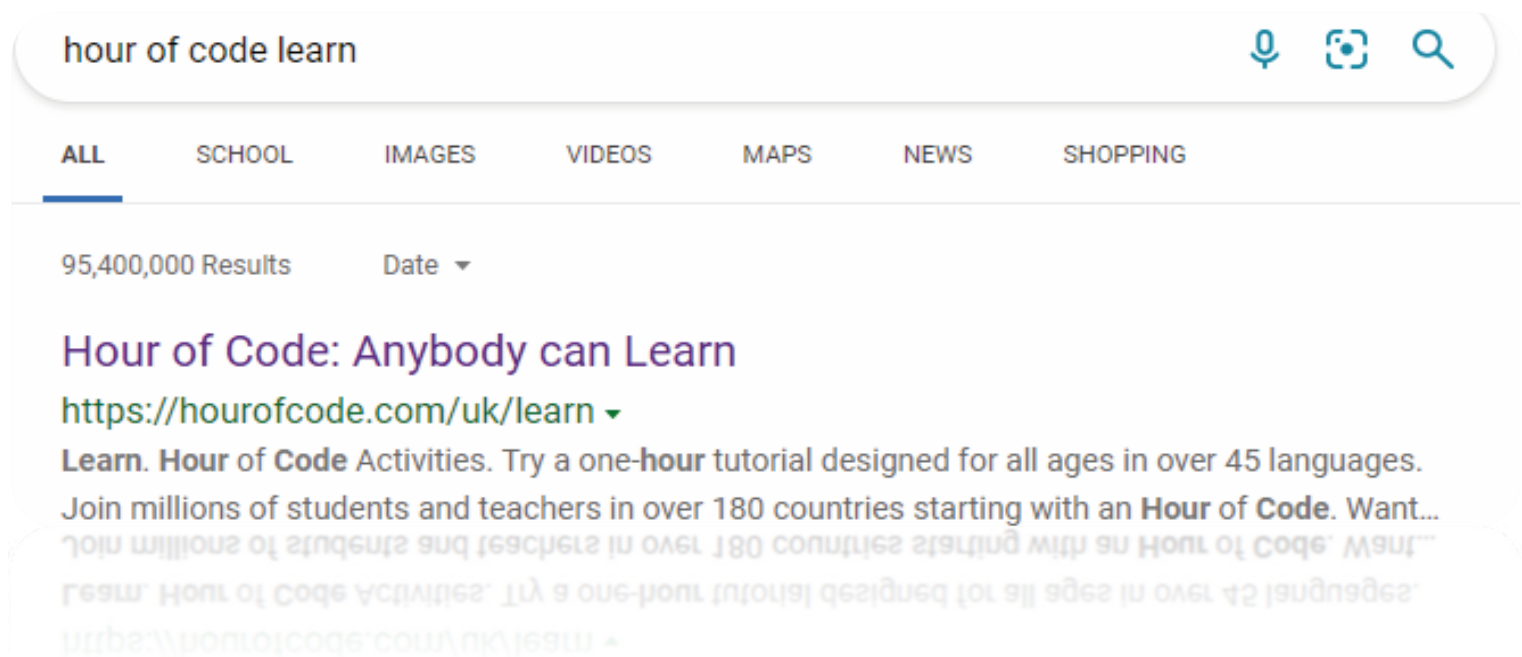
hour of code learn

ALL SCHOOL IMAGES VIDEOS MAPS NEWS SHOPPING

95,400,000 Results Date

Hour of Code: Anybody can Learn

https://hourofcode.com/uk/learn

Learn. Hour of Code Activities. Try a one-hour tutorial designed for all ages in over 45 languages. Join millions of students and teachers in over 180 countries starting with an Hour of Code. Want...